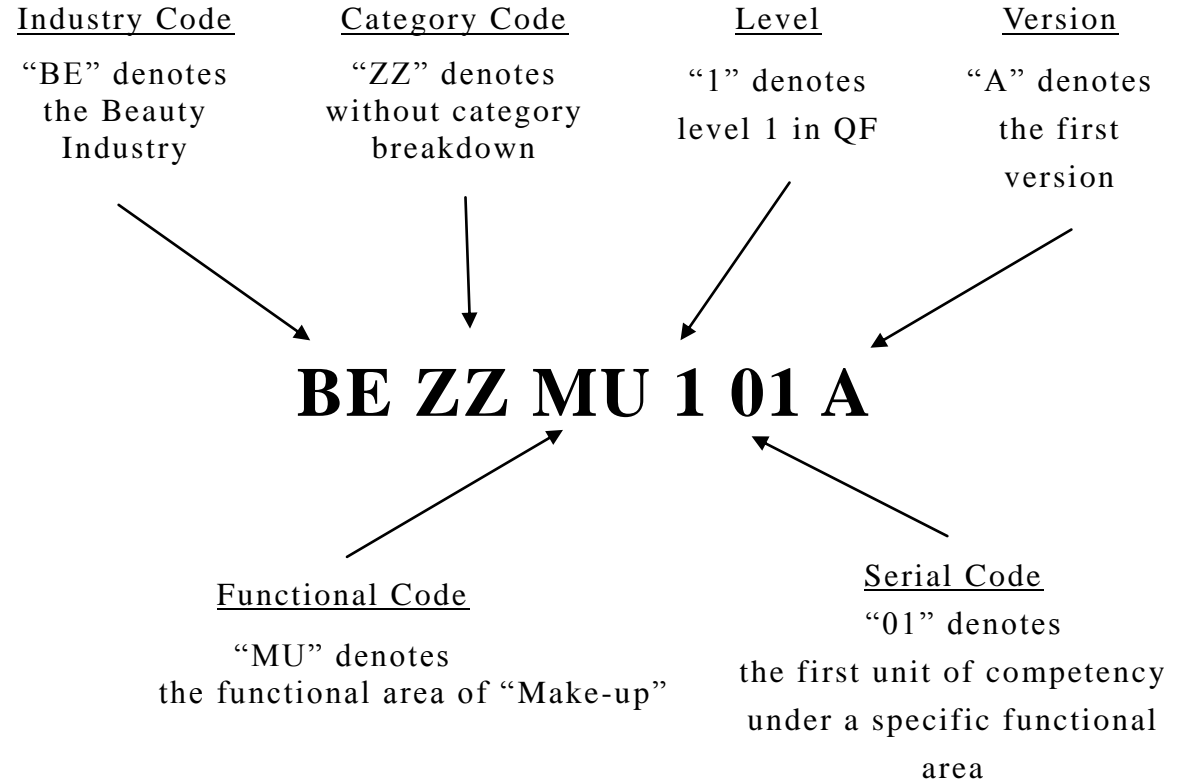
Industry Code
"BE" denotes the Beauty Industry

Category Code
"ZZ" denotes without category breakdown

Level
"1" denotes level 1 in QF

Version
"A" denotes the first version

BE ZZ MU 1 01 A

Functional Code
"MU" denotes the functional area of "Make-up"

Serial Code
"01" denotes the first unit of competency under a specific functional area